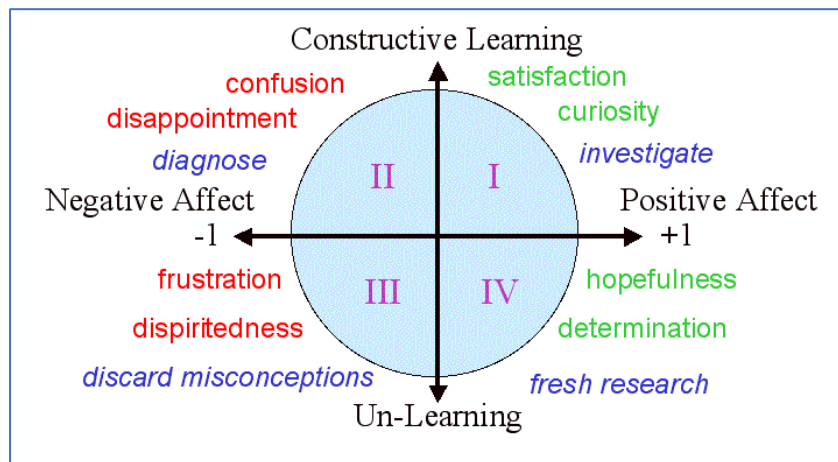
Constructive Learning

confusion
disappointment
diagnose

satisfaction
curiosity
investigate

II
I

Negative Affect
-1

Positive Affect
+1

III
IV

frustration
dispiritedness
discard misconceptions

hopefulness
determination
fresh research

Un-Learning